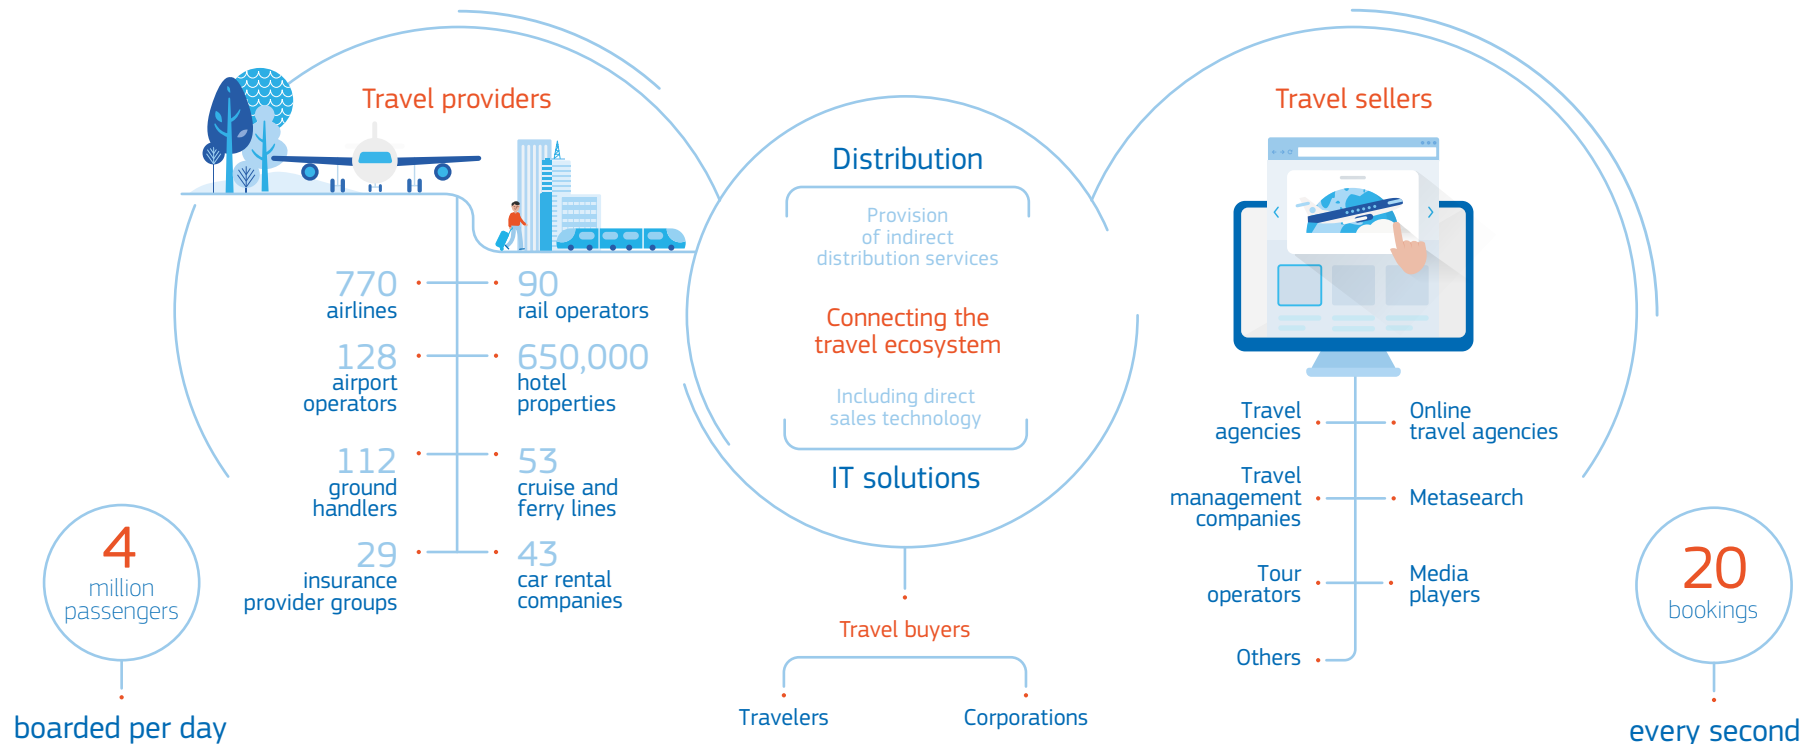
Travel providers

770
airlines

90
rail operators

128
airport operators

650,000
hotel properties

112
ground handlers

53
cruise and ferry lines

29
insurance provider groups

43
car rental companies

4
million passengers

boarded per day

Distribution

Provision of indirect distribution services

Connecting the travel ecosystem

Including direct sales technology

IT solutions

Travel buyers

Travelers

Corporations

Travel sellers

Travel agencies

Online travel agencies

Travel management companies

Metasearch

Tour operators

Media players

Others

20
bookings

every second